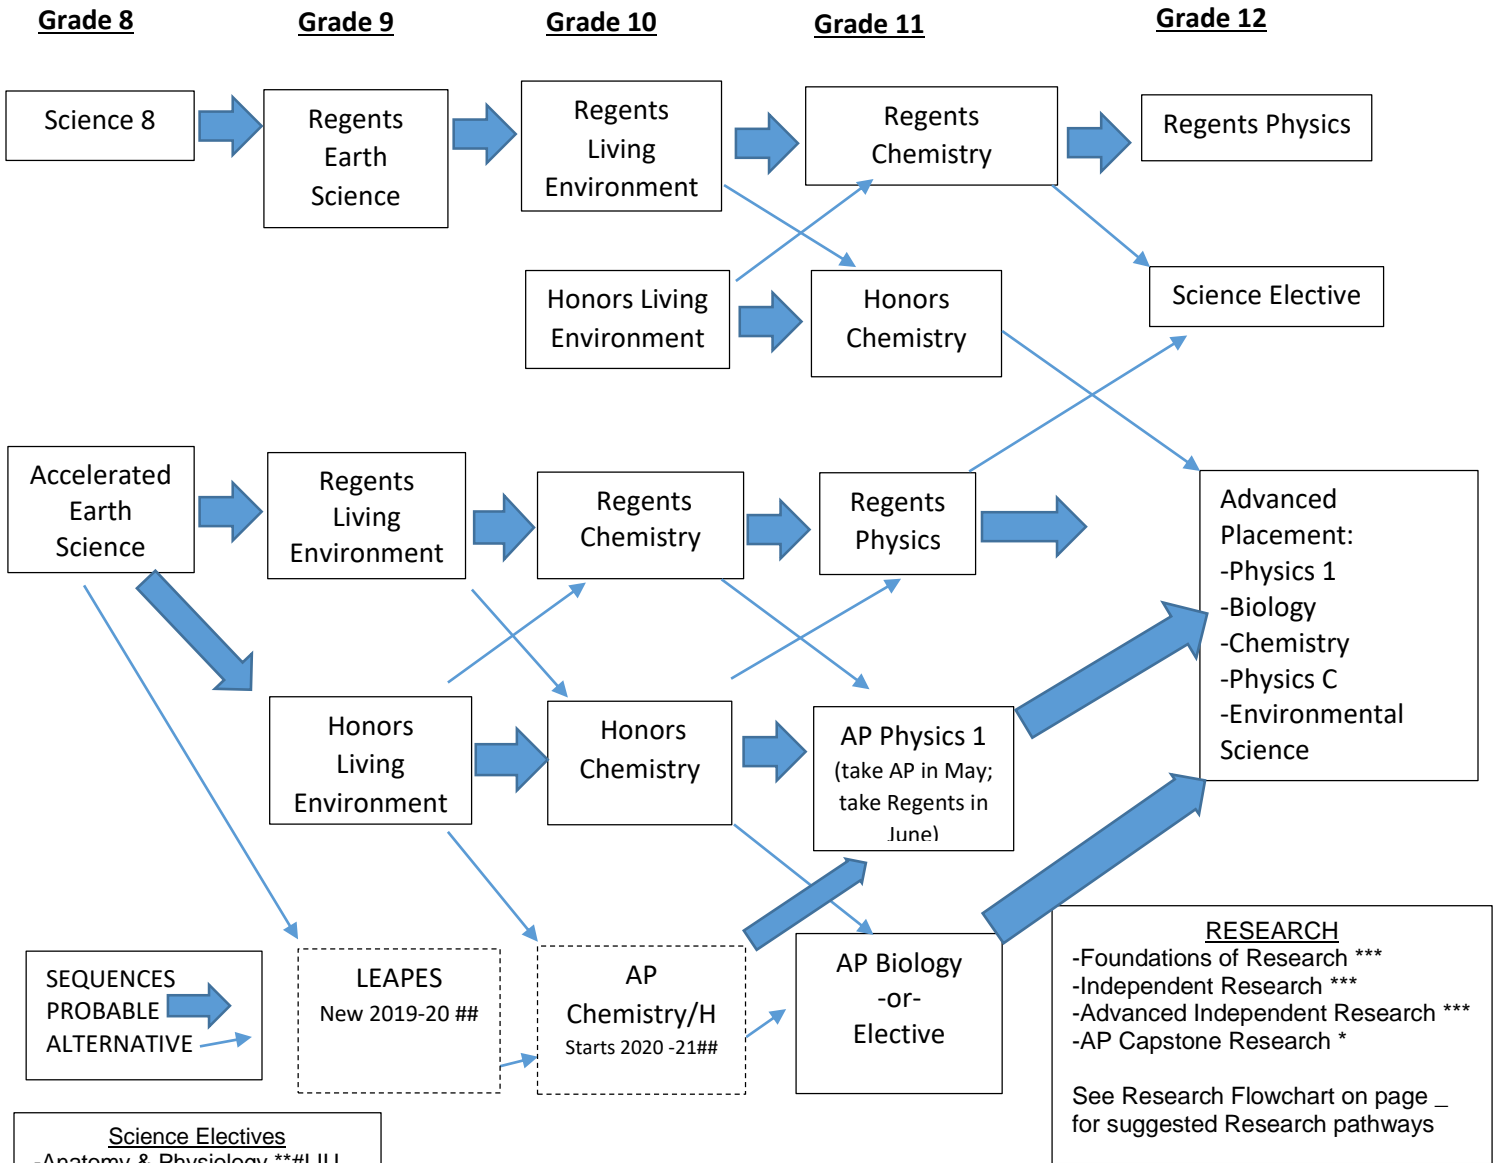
Grade 8

Grade 9

Grade 10

Grade 11

Grade 12

Science 8

Regents Earth Science

Regents Living Environment

Regents Chemistry

Regents Physics

Honors Living Environment

Honors Chemistry

Science Elective

Accelerated Earth Science

Regents Living Environment

Regents Chemistry

Regents Physics

Advanced Placement:
-Physics 1
-Biology
-Chemistry
-Physics C
-Environmental Science

Honors Living Environment

Honors Chemistry

AP Physics 1
(take AP in May; take Regents in June)

SEQUENCES
PROBABLE
ALTERNATIVE

LEAPES
New 2019-20 ##

AP Chemistry/H
Starts 2020 -21##

AP Biology
-or-
Elective

RESEARCH
-Foundations of Research ***
-Independent Research ***
-Advanced Independent Research ***
-AP Capstone Research *

See Research Flowchart on page _ for suggested Research pathways

Science Electives
-Anatomy & Physiology **#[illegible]